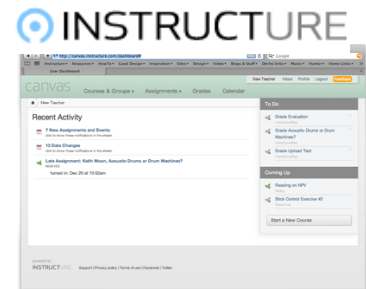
INSTRUCTURE

http://canvas.instructure.com/dashboard

User Dashboard

View Teacher | Inbox | Profile | Logout | Feedback

canvas Courses & Groups Assignments Grades Calendar

New Teacher

Recent Activity

7 New Assignments and Events

12 Date Changes

Late Assignment: Keith Moon, Acoustic Drums or Drum Machines?

turned in: Dec 20 at 10:02am

To Do

Grade Evaluation

Grade Acoustic Drums or Drum Machines?

Grade Upload Test

Coming Up

Reading on NPV

Stick Control Exercise #2

Start a New Course

INSTRUCTURE Support | Privacy policy | Terms of use | Facebook | Twitter